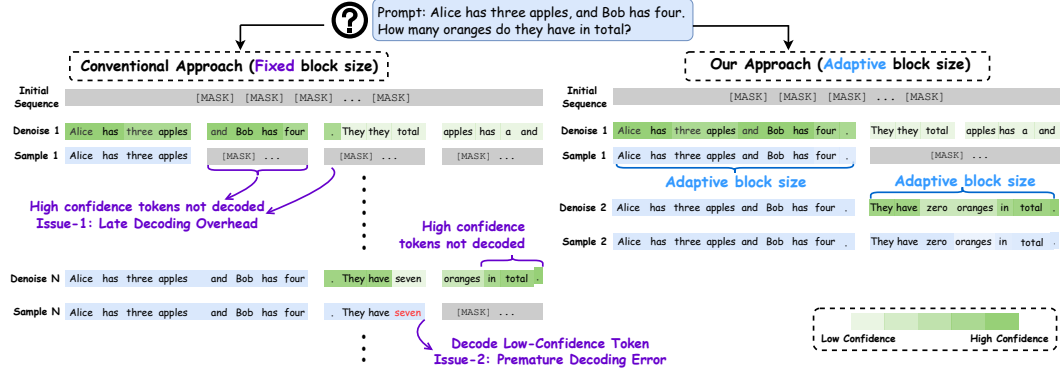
?

Prompt: Alice has three apples, and Bob has four. How many oranges do they have in total?

Conventional Approach (Fixed block size)

Our Approach (Adaptive block size)

Initial Sequence [MASK] [MASK] [MASK] ... [MASK]

Denoise 1 Alice has three apples and Bob has four . They they total apples has a and

Sample 1 Alice has three apples [MASK] ... [MASK] ... [MASK] ...

High confidence tokens not decoded
Issue-1: Late Decoding Overhead

High confidence tokens not decoded

Denoise N Alice has three apples and Bob has four . They have seven oranges in total .

Sample N Alice has three apples and Bob has four . They have seven [MASK] ...

Decode Low-Confidence Token
Issue-2: Premature Decoding Error

Initial Sequence [MASK] [MASK] [MASK] ... [MASK]

Denoise 1 Alice has three apples and Bob has four . They they total apples has a and

Sample 1 Alice has three apples and Bob has four . [MASK] ...

Adaptive block size

Adaptive block size

Denoise 2 Alice has three apples and Bob has four . They have zero oranges in total .

Sample 2 Alice has three apples and Bob has four . They have zero oranges in total .

Low Confidence High Confidence